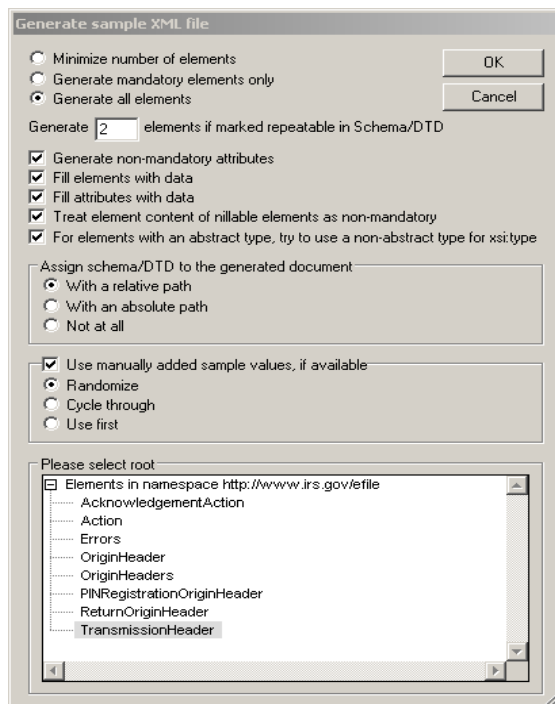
Generate sample XML file

Minimize number of elements
Generate mandatory elements only
Generate all elements

OK
Cancel

Generate 2 elements if marked repeatable in Schema/DTD

Generate non-mandatory attributes
Fill elements with data
Fill attributes with data
Treat element content of nillable elements as non-mandatory
For elements with an abstract type, try to use a non-abstract type for xsi:type

Assign schema/DTD to the generated document
With a relative path
With an absolute path
Not at all

Use manually added sample values, if available
Randomize
Cycle through
Use first

Please select root
Elements in namespace http://www.irs.gov/efile
AcknowledgementAction
Action
Errors
OriginHeader
OriginHeaders
PINRegistrationOriginHeader
ReturnOriginHeader
TransmissionHeader